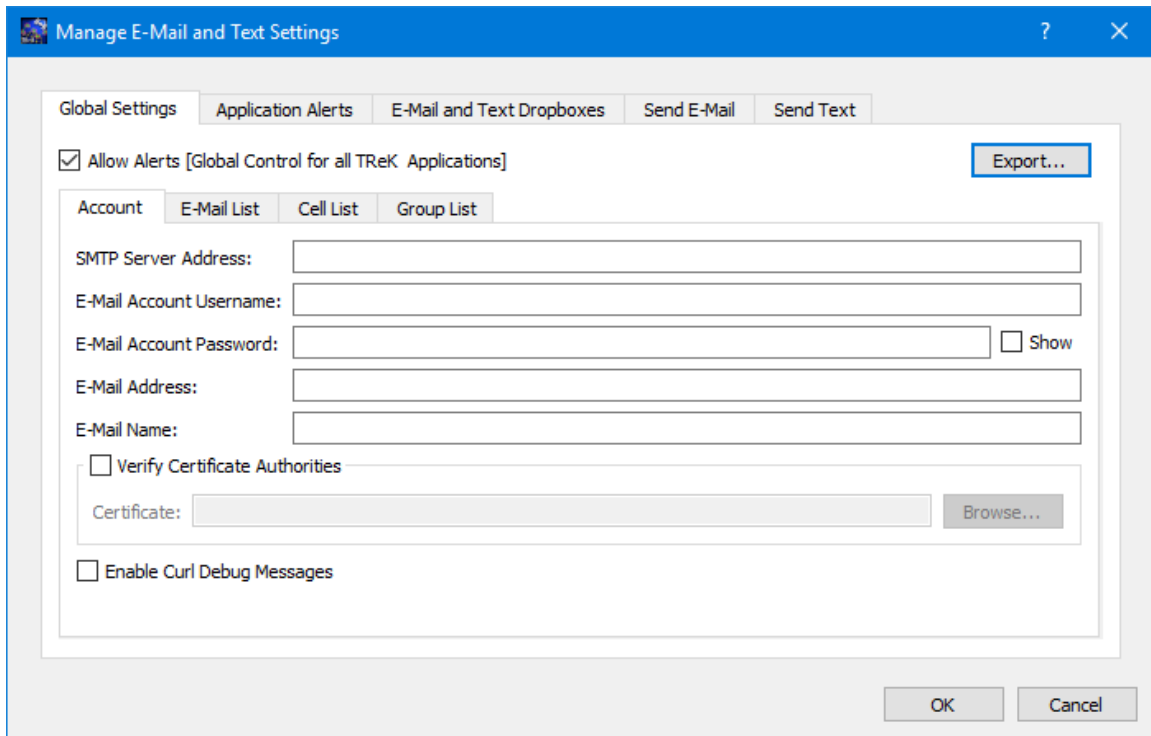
Manage E-Mail and Text Settings

?

X

Global Settings | Application Alerts | E-Mail and Text Dropboxes | Send E-Mail | Send Text

Allow Alerts [Global Control for all TReK Applications]

Export...

Account | E-Mail List | Cell List | Group List

SMTP Server Address:

E-Mail Account Username:

E-Mail Account Password:

Show

E-Mail Address:

E-Mail Name:

Verify Certificate Authorities

Certificate:

Browse...

Enable Curl Debug Messages

OK

Cancel